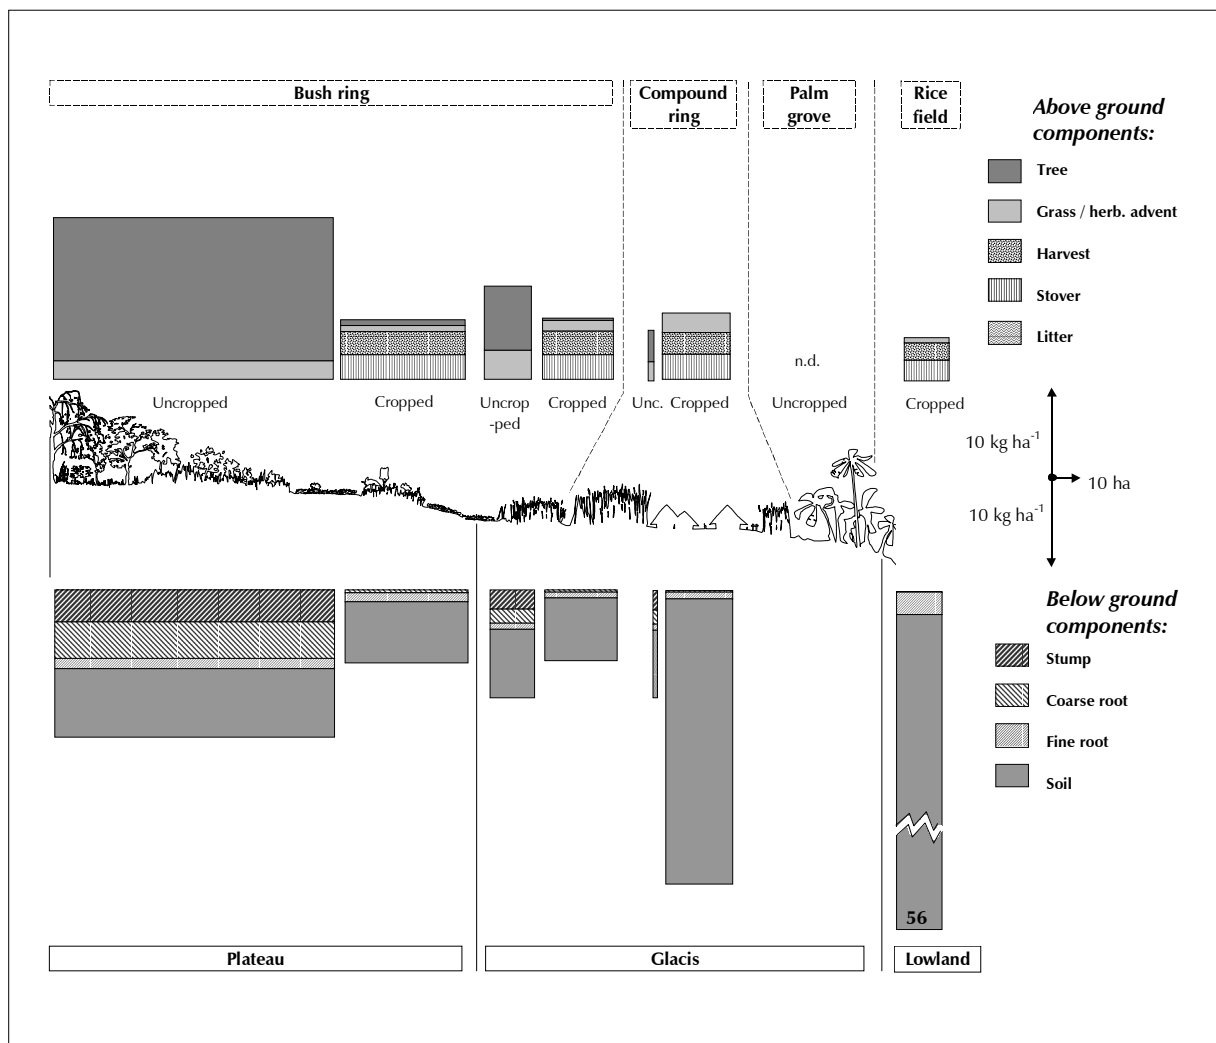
Bush ring

Compound ring

Palm grove

Rice field

Above ground components:

Tree

Grass / herb. advent

Harvest

Stover

Litter

n.d.

Uncropped

Cropped

Uncrop-ped

Cropped

Unc.

Cropped

Uncropped

Cropped

10 kg ha$^{-1}$

10 ha

10 kg ha$^{-1}$

Below ground components:

Stump

Coarse root

Fine root

Soil

56

Plateau

Glacis

Lowland